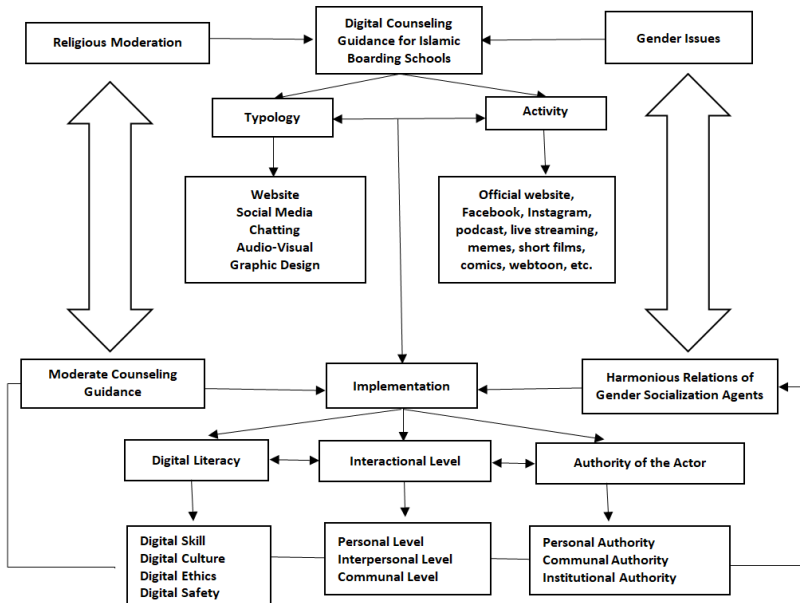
Religious Moderation

Digital Counseling Guidance for Islamic Boarding Schools

Gender Issues

Typology

Activity

Website
Social Media
Chatting
Audio-Visual
Graphic Design

Official website, Facebook, Instagram, podcast, live streaming, memes, short films, comics, webtoon, etc.

Moderate Counseling Guidance

Implementation

Harmonious Relations of Gender Socialization Agents

Digital Literacy

Interactional Level

Authority of the Actor

Digital Skill
Digital Culture
Digital Ethics
Digital Safety

Personal Level
Interpersonal Level
Communal Level

Personal Authority
Communal Authority
Institutional Authority